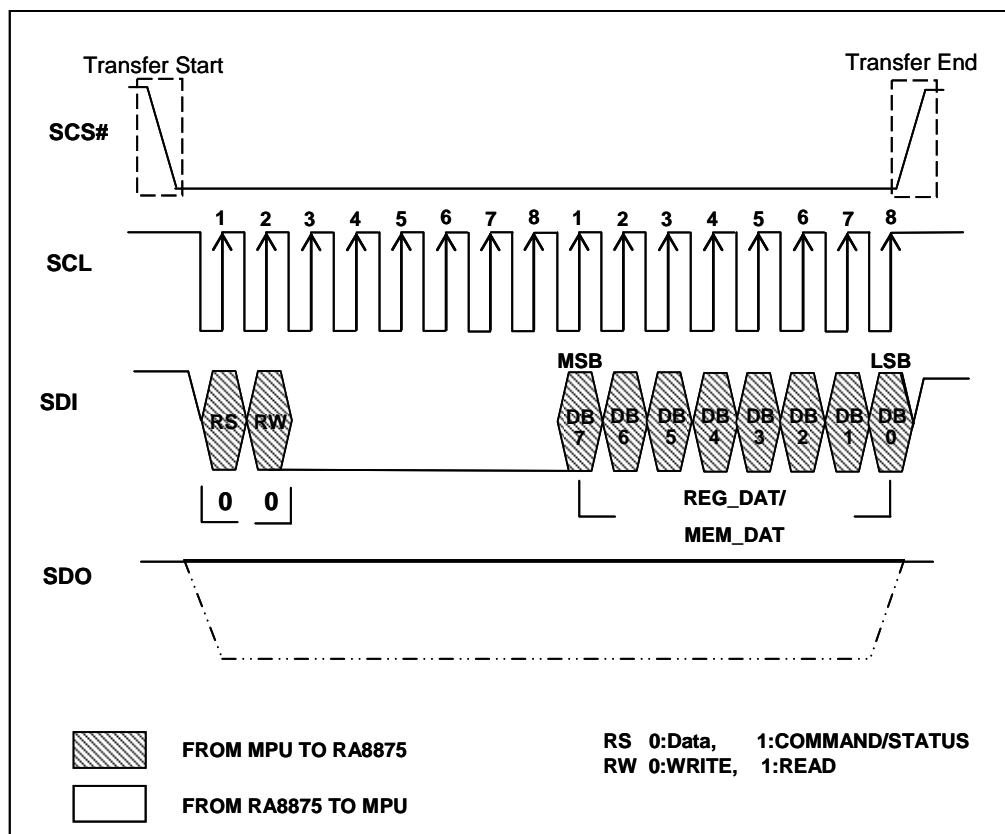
Transfer Start

Transfer End

SCS#

SCL

1 2 3 4 5 6 7 8 1 2 3 4 5 6 7 8

SDI

MSB

LSB

RS RW

DB 7 DB 6 DB 5 DB 4 DB 3 DB 2 DB 1 DB 0

0 0

REG_DAT/ MEM_DAT

SDO

FROM MPU TO RA8875

FROM RA8875 TO MPU

RS 0:Data, 1:COMMAND/STATUS
RW 0:WRITE, 1:READ